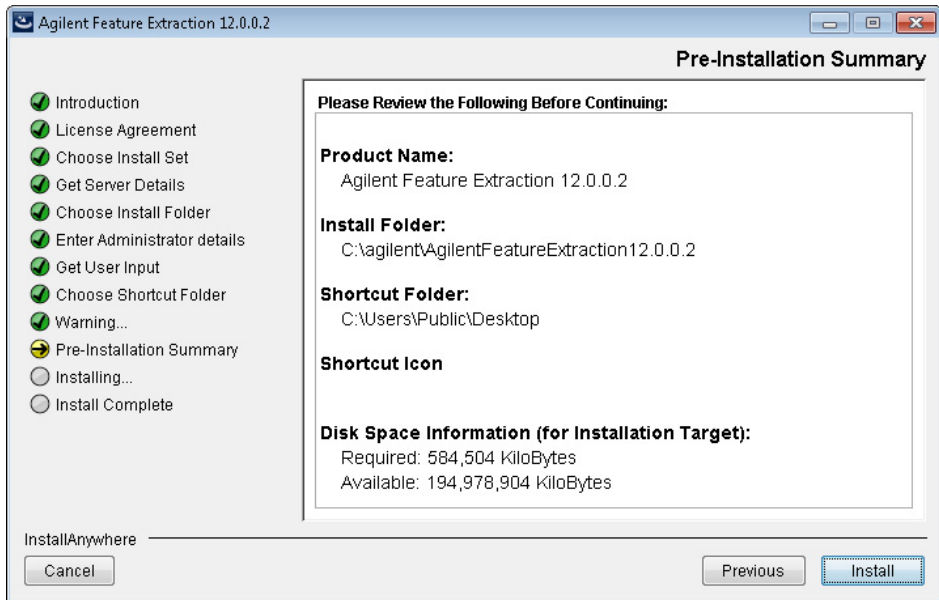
Agilent Feature Extraction 12.0.0.2

Pre-Installation Summary

Introduction
License Agreement
Choose Install Set
Get Server Details
Choose Install Folder
Enter Administrator details
Get User Input
Choose Shortcut Folder
Warning...
Pre-Installation Summary
Installing...
Install Complete

Please Review the Following Before Continuing:

Product Name:
Agilent Feature Extraction 12.0.0.2

Install Folder:
C:\agilent\AgilentFeatureExtraction12.0.0.2

Shortcut Folder:
C:\Users\Public\Desktop

Shortcut Icon

Disk Space Information (for Installation Target):
Required: 584,504 KiloBytes
Available: 194,978,904 KiloBytes

InstallAnywhere

Cancel

Previous

Install